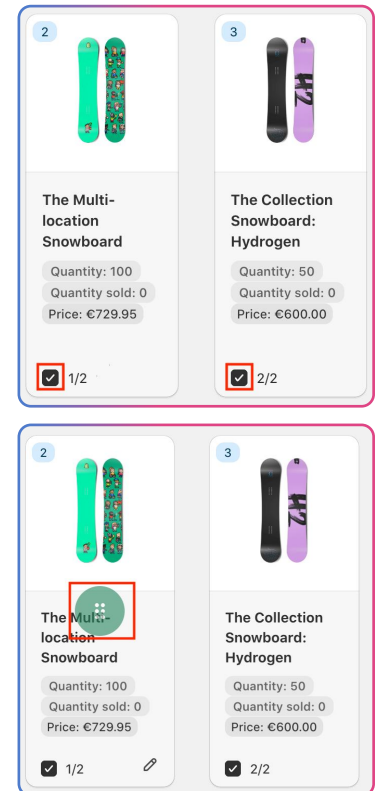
2

The Multi-location Snowboard

Quantity: 100

Quantity sold: 0

Price: €729.95

1/2

3

The Collection Snowboard: Hydrogen

Quantity: 50

Quantity sold: 0

Price: €600.00

2/2

2

The Multi-location Snowboard

Quantity: 100

Quantity sold: 0

Price: €729.95

1/2

3

The Collection Snowboard: Hydrogen

Quantity: 50

Quantity sold: 0

Price: €600.00

2/2